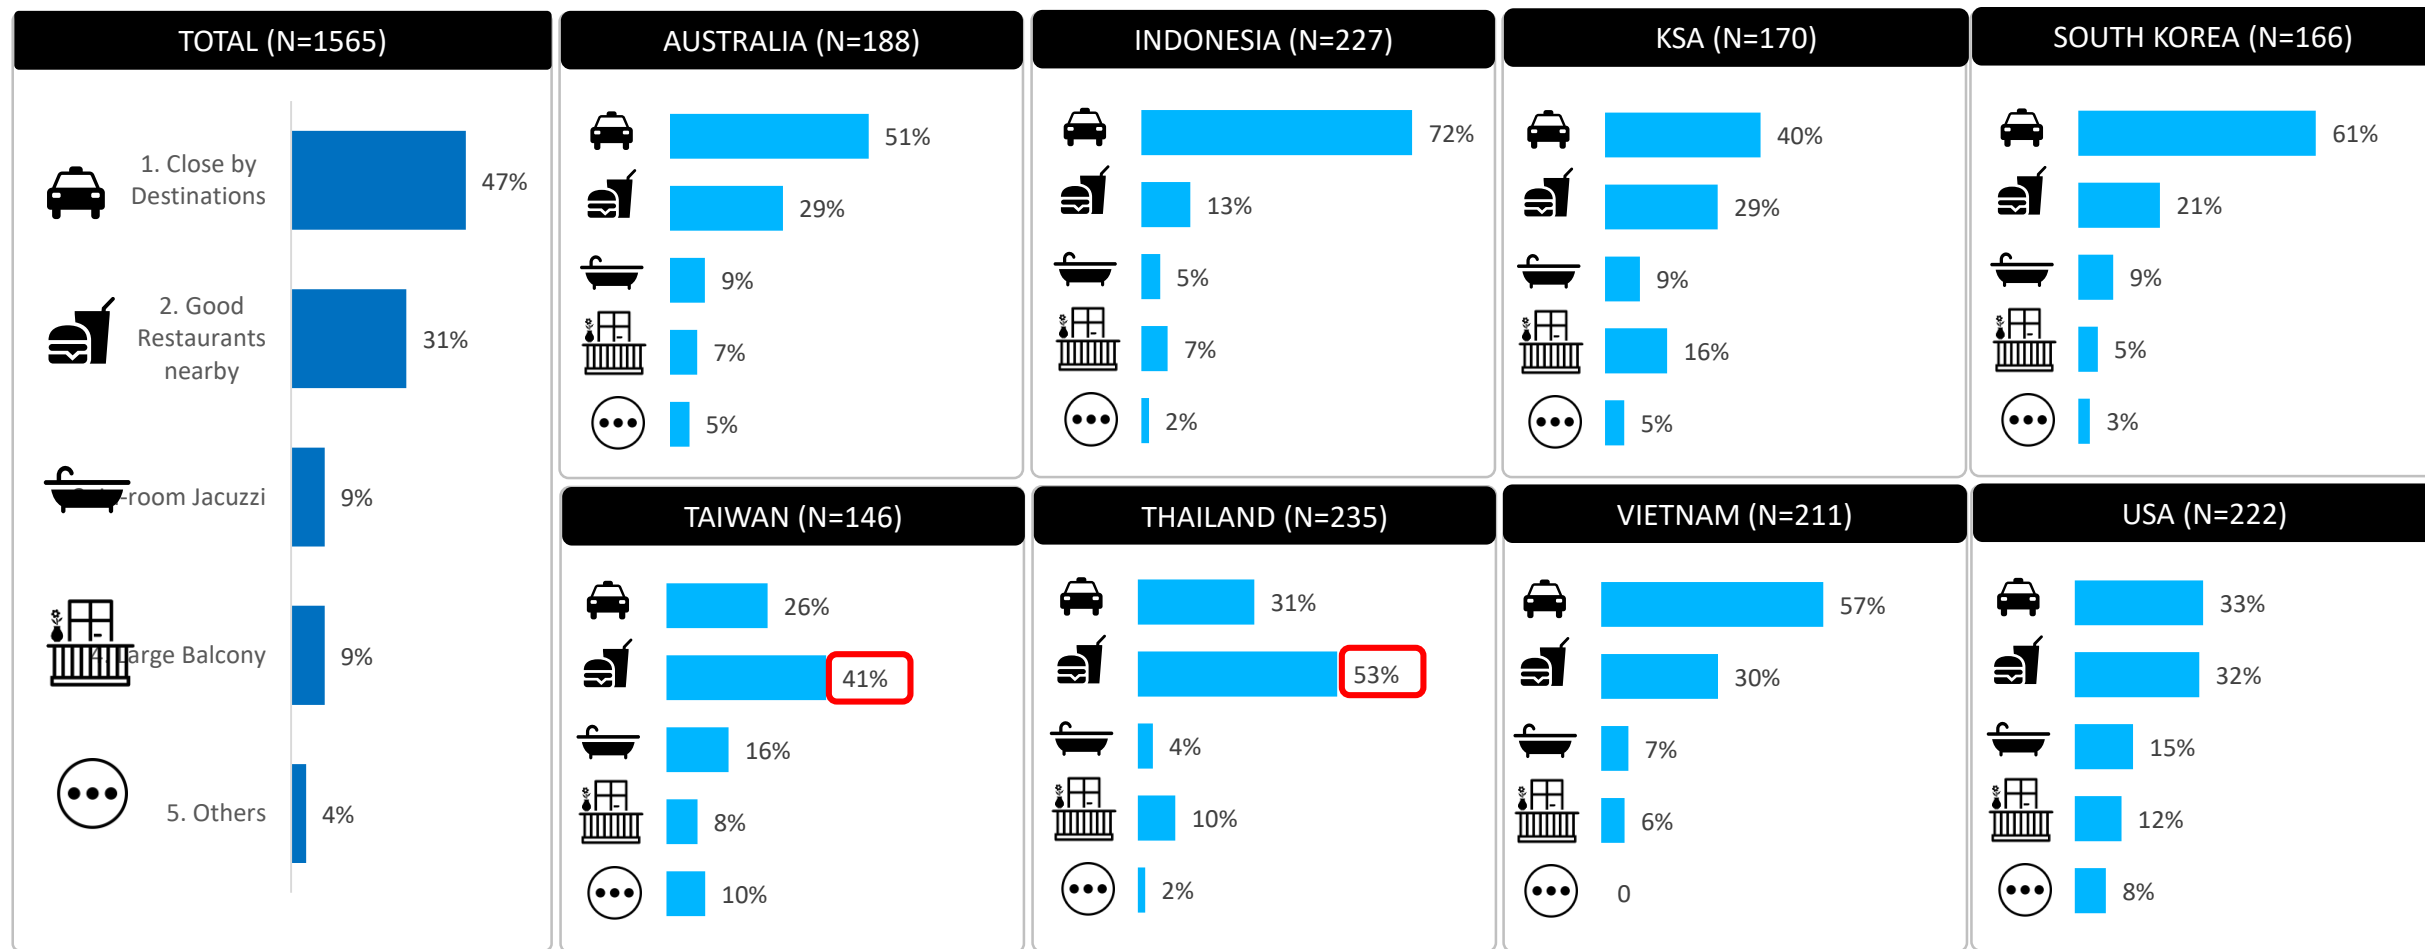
TOTAL (N=1565)

1. Close by Destinations 47%

2. Good Restaurants nearby 31%

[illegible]-room Jacuzzi 9%

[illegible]arge Balcony 9%

5. Others 4%

AUSTRALIA (N=188)

51%
29%
9%
7%
5%

INDONESIA (N=227)

72%
13%
5%
7%
2%

KSA (N=170)

40%
29%
9%
16%
5%

SOUTH KOREA (N=166)

61%
21%
9%
5%
3%

TAIWAN (N=146)

26%
41%
16%
8%
10%

THAILAND (N=235)

31%
53%
4%
10%
2%

VIETNAM (N=211)

57%
30%
7%
6%
0

USA (N=222)

33%
32%
15%
12%
8%